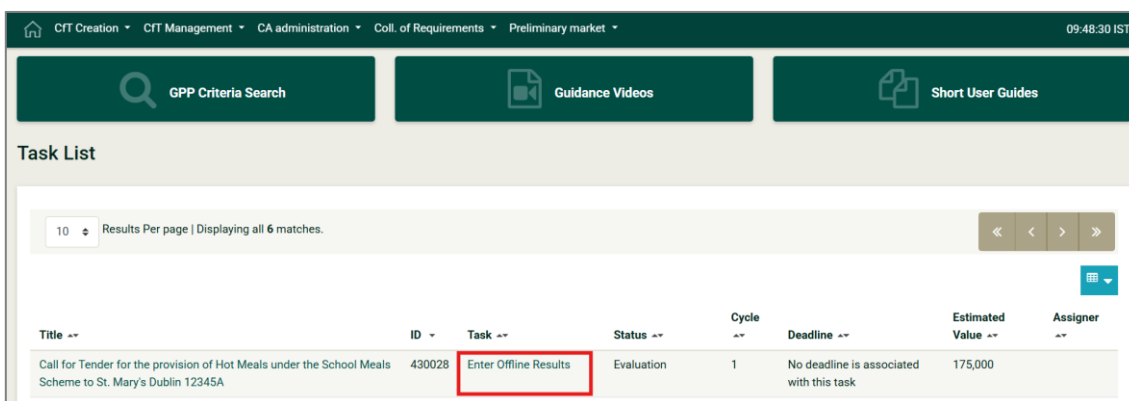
CfT Creation ▾ CfT Management ▾ CA administration ▾ Coll. of Requirements ▾ Preliminary market ▾

09:48:30 IST

GPP Criteria Search

Guidance Videos

Short User Guides

Task List

10 Results Per page | Displaying all 6 matches.

« ‹ › »

| Title | ID | Task | Status | Cycle | Deadline | Estimated Value | Assigner |
|---|---|---|---|---|---|---|---|
| Call for Tender for the provision of Hot Meals under the School Meals Scheme to St. Mary's Dublin 12345A | 430028 | Enter Offline Results | Evaluation | 1 | No deadline is associated with this task | 175,000 | |